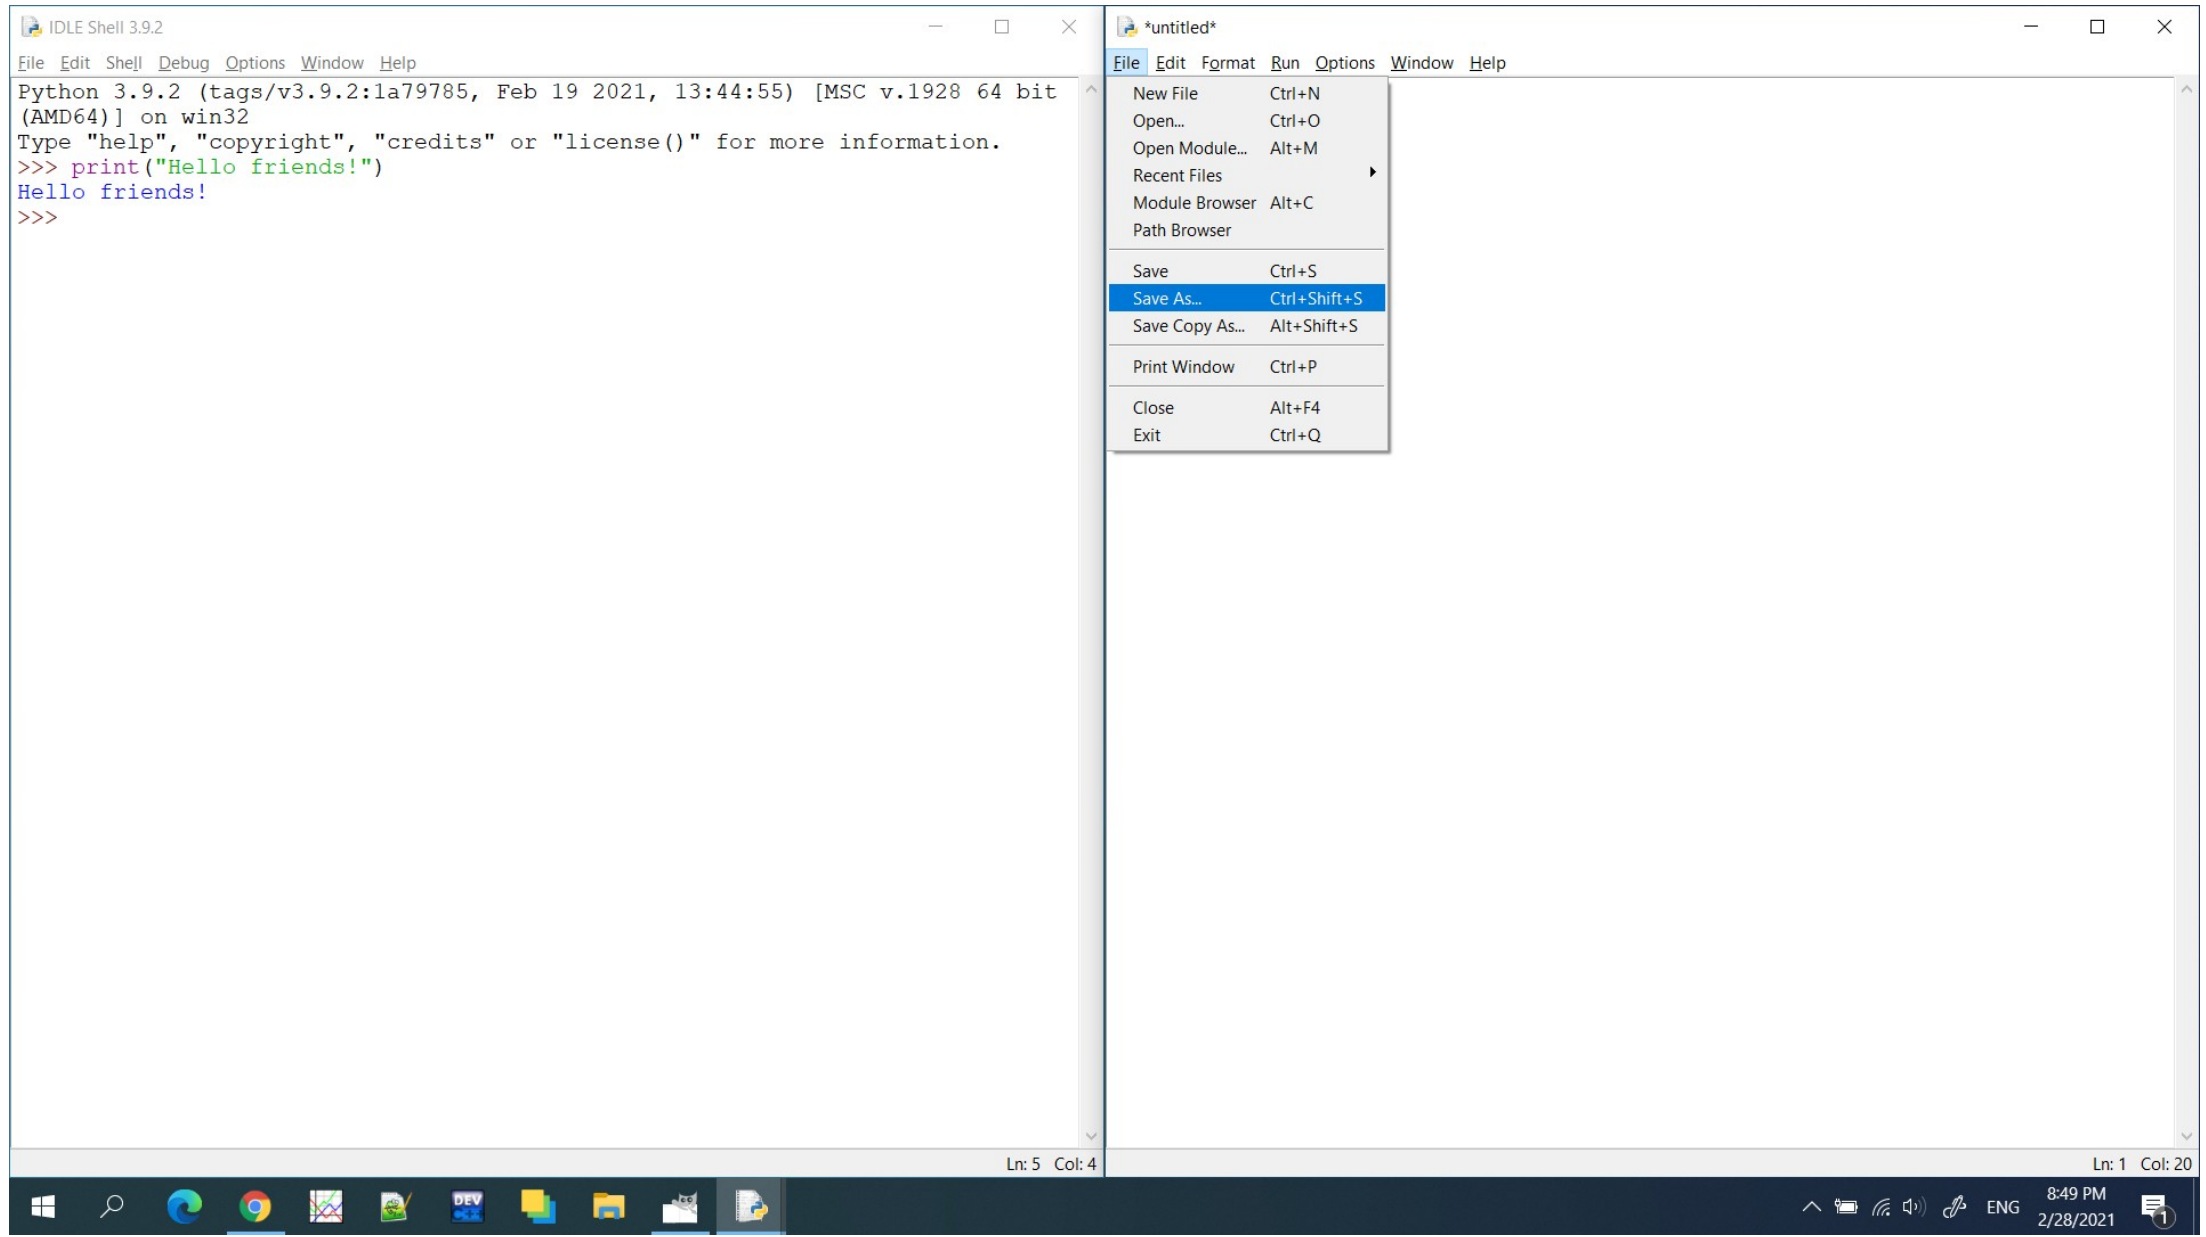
IDLE Shell 3.9.2

File Edit Shell Debug Options Window Help

Python 3.9.2 (tags/v3.9.2:1a79785, Feb 19 2021, 13:44:55) [MSC v.1928 64 bit (AMD64)] on win32
Type "help", "copyright", "credits" or "license()" for more information.
>>> print("Hello friends!")
Hello friends!
>>>

Ln: 5 Col: 4

*untitled*

File Edit Format Run Options Window Help

| | |
|---|---|
| New File | Ctrl+N |
| Open... | Ctrl+O |
| Open Module... | Alt+M |
| Recent Files | |
| Module Browser | Alt+C |
| Path Browser | |
| Save | Ctrl+S |
| Save As... | Ctrl+Shift+S |
| Save Copy As... | Alt+Shift+S |
| Print Window | Ctrl+P |
| Close | Alt+F4 |
| Exit | Ctrl+Q |

Ln: 1 Col: 20

ENG 8:49 PM 2/28/2021 1